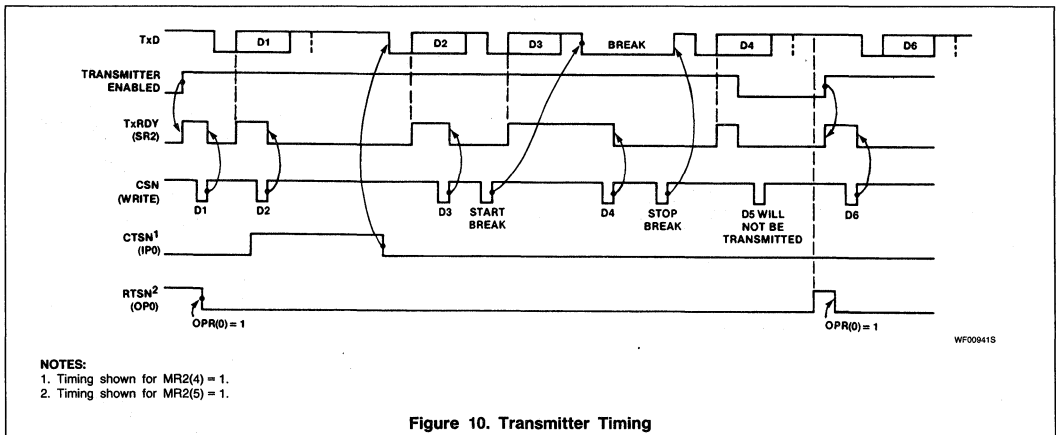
TxD

D1

D2

D3

BREAK

D4

D6

TRANSMITTER ENABLED

TxRDY (SR2)

CSN (WRITE)

D1

D2

D3

START BREAK

D4

STOP BREAK

D5 WILL NOT BE TRANSMITTED

D6

CTSN$^1$ (IP0)

RTSN$^2$ (OP0)

OPR(0) = 1

OPR(0) = 1

WF00941S

NOTES:
1. Timing shown for MR2(4) = 1.
2. Timing shown for MR2(5) = 1.

Figure 10. Transmitter Timing